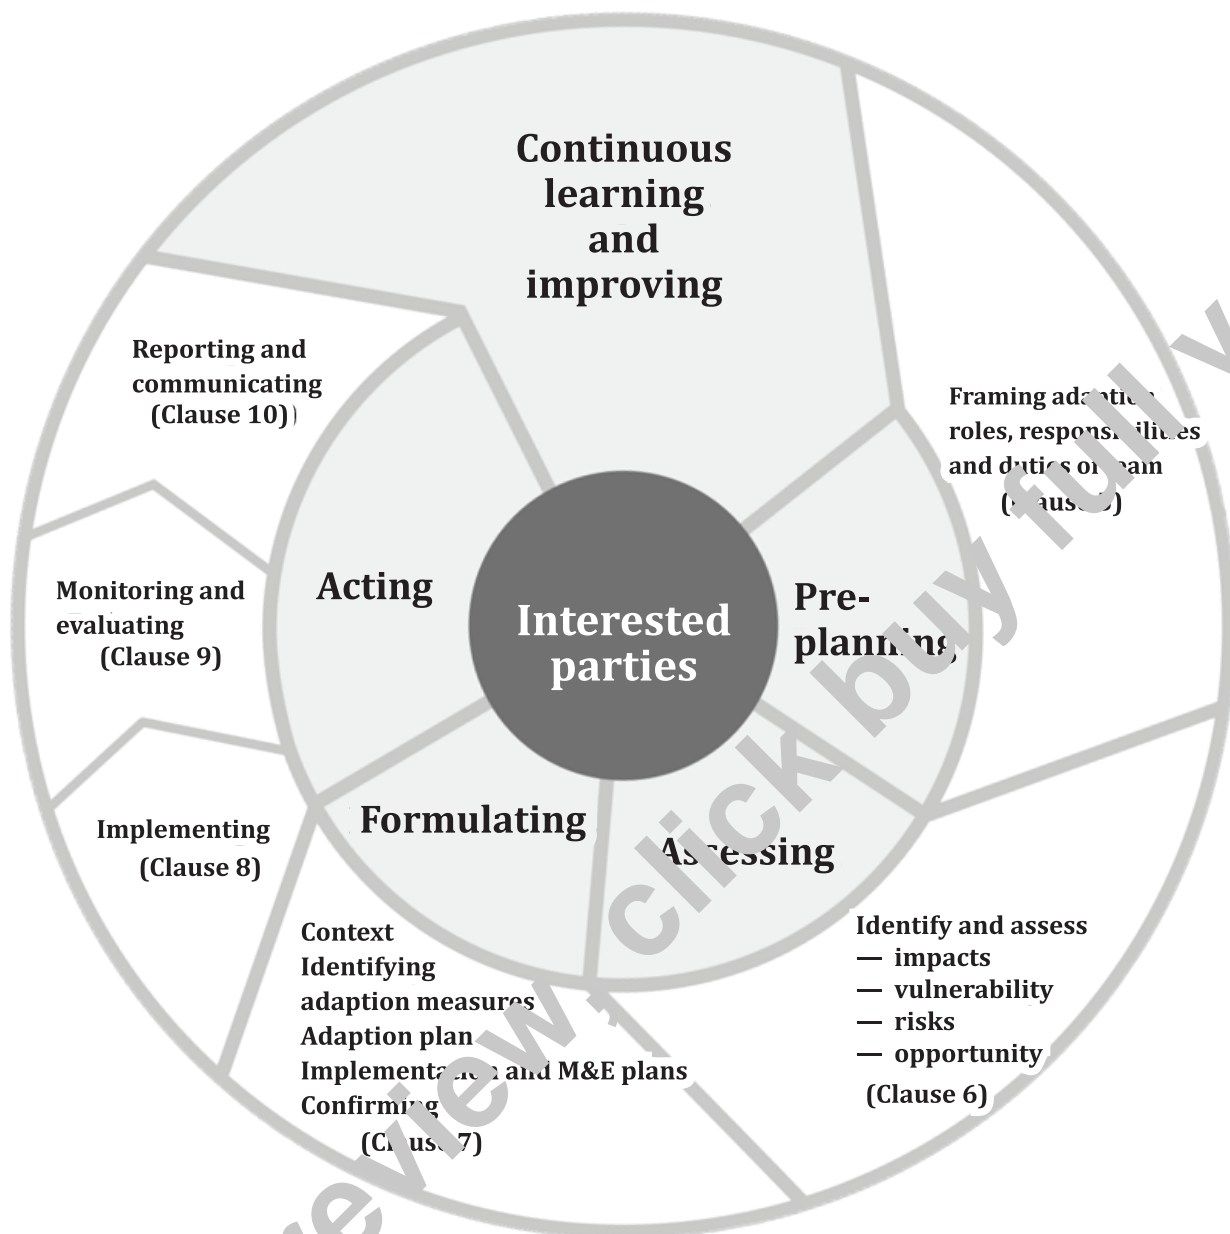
Continuous learning and improving

Reporting and communicating (Clause 10)

Framing ada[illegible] roles, respons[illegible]es and duti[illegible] o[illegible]am ([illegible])

Acting

Interested parties

Pre-planning

Monitoring and evaluating (Clause 9)

Implementing (Clause 8)

Formulating

A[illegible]sessing

Context
Identifying adaption measures
Adaption plan
Implementa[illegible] and M&E plans
Confirming
(C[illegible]us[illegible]7)

Identify and assess
— impacts
— vulnerability
— risks
— opportunity
(Clause 6)

review, click buy full v